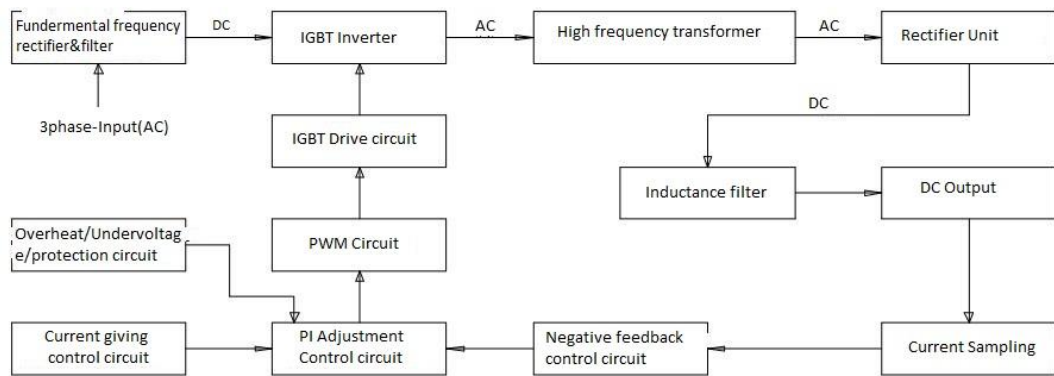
Fundermental frequency rectifier&filter

DC

IGBT Inverter

AC

High frequency transformer

AC

Rectifier Unit

3phase-Input(AC)

IGBT Drive circuit

DC

Inductance filter

DC Output

Overheat/Undervoltage/protection circuit

PWM Circuit

Current giving control circuit

PI Adjustment Control circuit

Negative feedback control circuit

Current Sampling